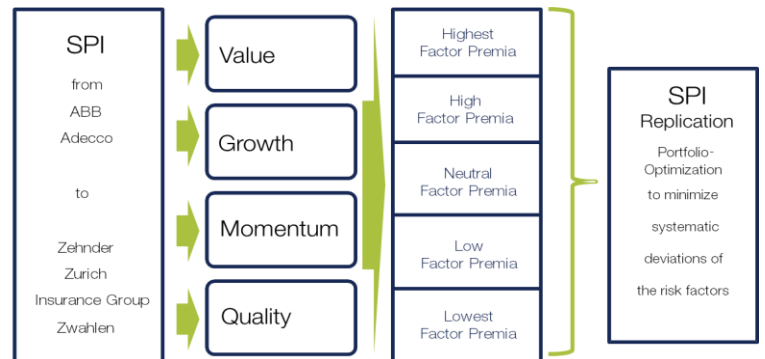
SPI
from
ABB
Adecco
to
Zehnder
Zurich
Insurance Group
Zwahlen

Value

Growth

Momentum

Quality

Highest Factor Premia

High Factor Premia

Neutral Factor Premia

Low Factor Premia

Lowest Factor Premia

SPI
Replication
Portfolio-Optimization
to minimize
systematic
deviations of
the risk factors